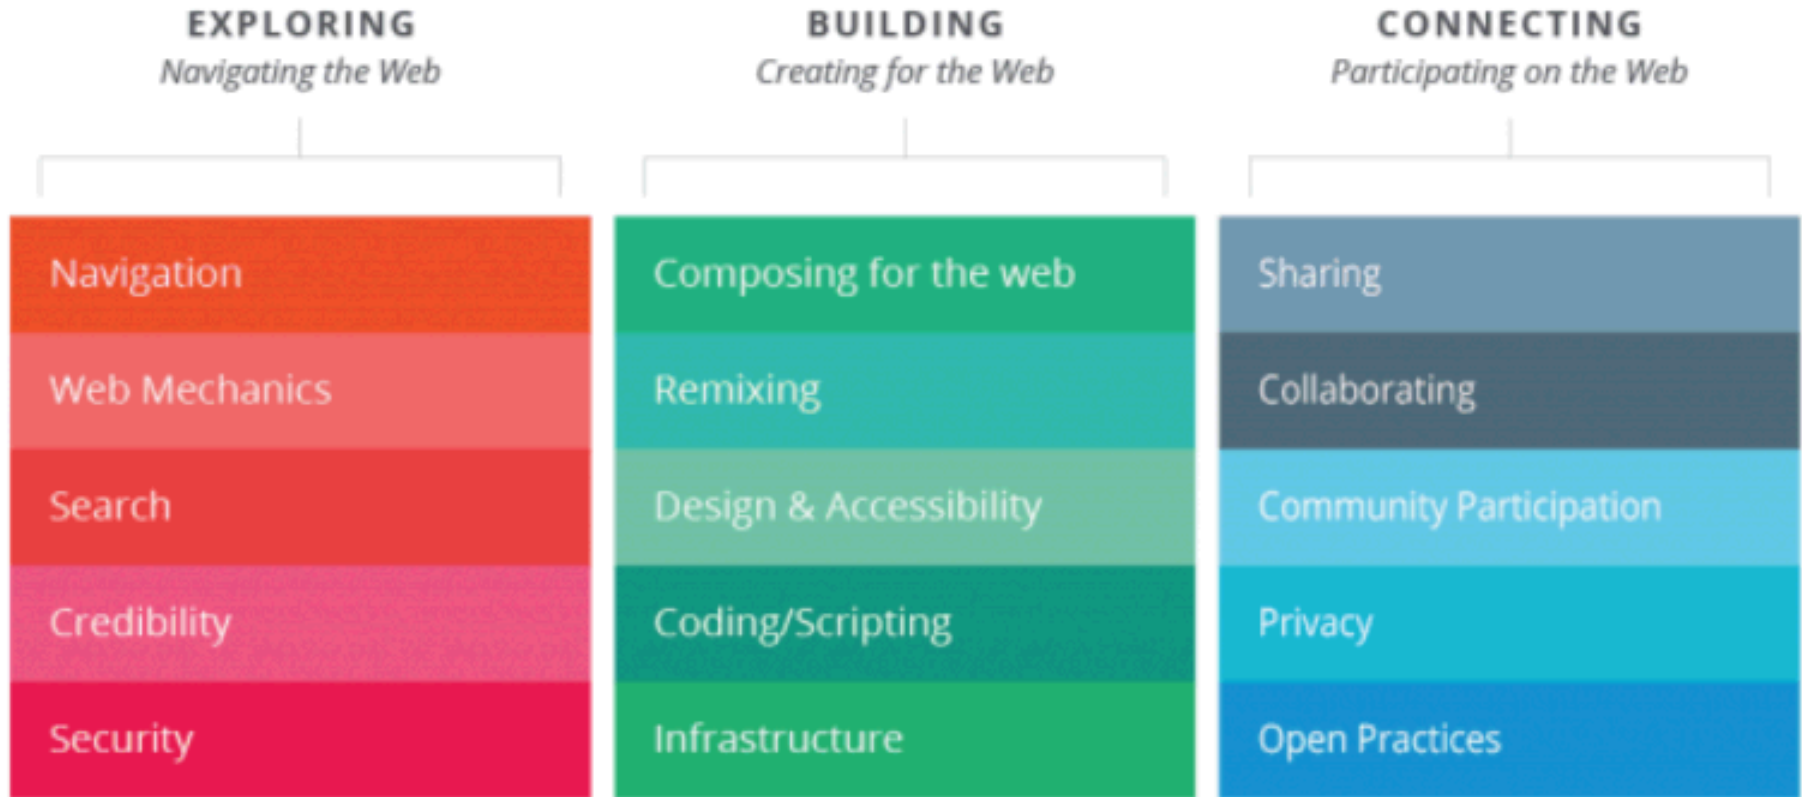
EXPLORING
Navigating the Web

Navigation
Web Mechanics
Search
Credibility
Security

BUILDING
Creating for the Web

Composing for the web
Remixing
Design & Accessibility
Coding/Scripting
Infrastructure

CONNECTING
Participating on the Web

Sharing
Collaborating
Community Participation
Privacy
Open Practices